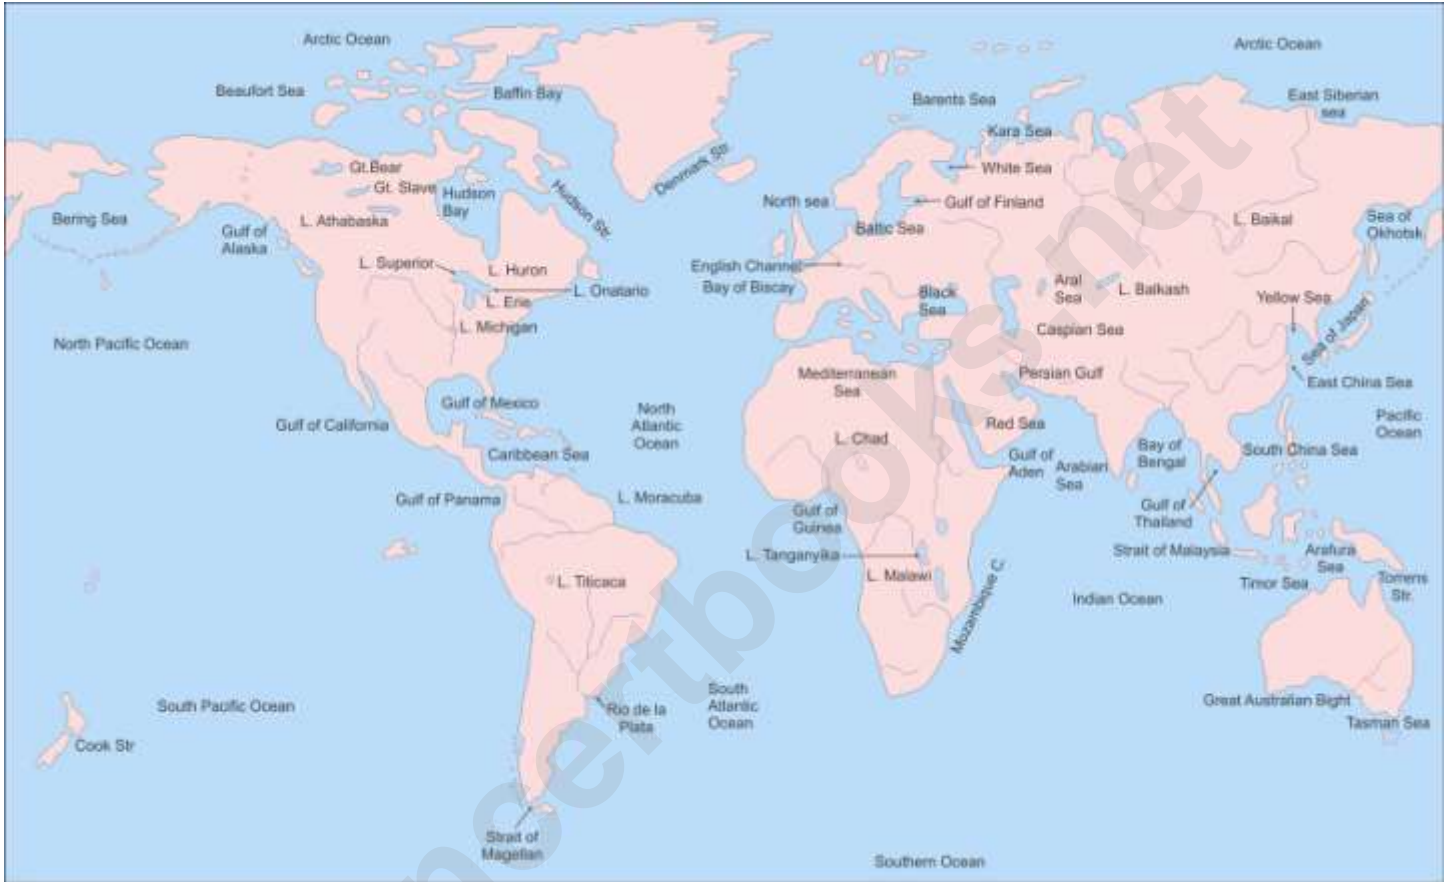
Arctic Ocean
Beaufort Sea
Baffin Bay
Barents Sea
Arctic Ocean
East Siberian sea
Kara Sea
White Sea
Gulf of Finland
Gt.Bear
Gt. Slave
Hudson Bay
Hudson Str.
Denmark Str.
North sea
Baltic Sea
L. Baikal
Sea of Okhotsk
Bering Sea
Gulf of Alaska
L. Athabaska
L. Superior
L. Huron
L. Erie
L. Onatario
L. Michigan
English Channel
Bay of Biscay
Black Sea
Aral Sea
L. Balkash
Caspian Sea
Yellow Sea
Sea of Japan
East China Sea
North Pacific Ocean
Mediterranean Sea
Persian Gulf
Gulf of Mexico
North Atlantic Ocean
Gulf of California
Pacific Ocean
L. Chad
Red Sea
Caribbean Sea
Gulf of Aden
Arabian Sea
Bay of Bengal
South China Sea
Gulf of Panama
L. Moracuba
Gulf of Guinea
Gulf of Thailand
Strait of Malaysia
Arafura Sea
L. Tanganyika
L. Malawi
Mozambique C.
Timor Sea
Torrens Str.
L. Titicaca
Indian Ocean
South Pacific Ocean
South Atlantic Ocean
Rio de la Plata
Great Australian Bight
Tasman Sea
Cook Str
Strait of Magellan
Southern Ocean
ncertbooks.net